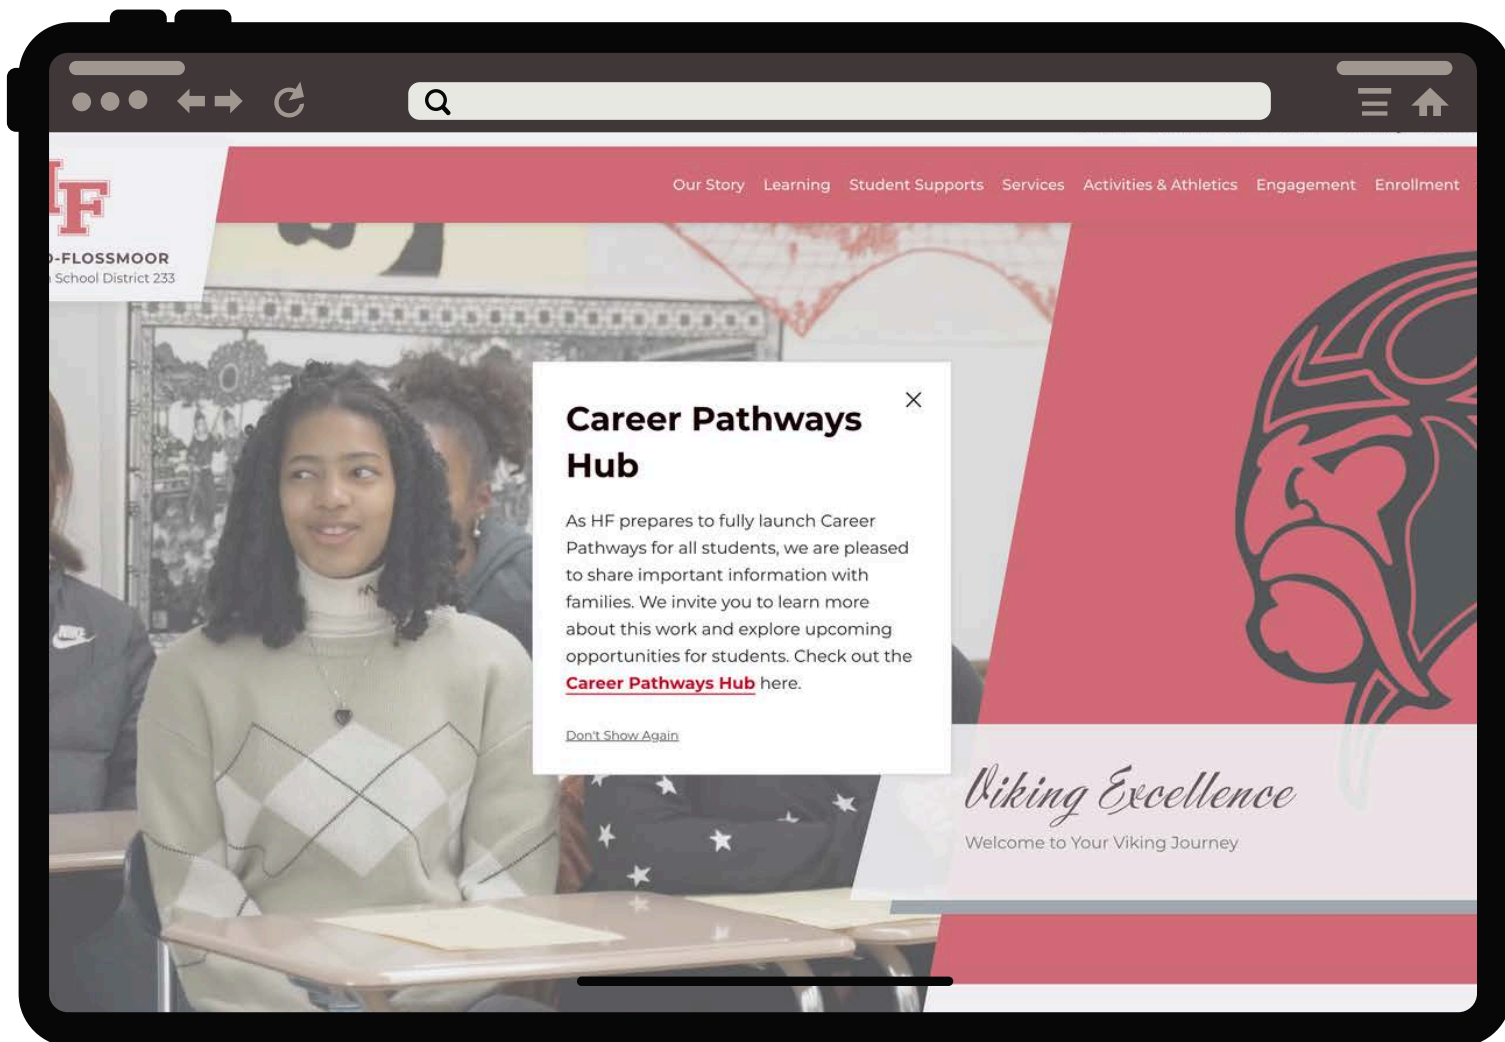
HF

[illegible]-FLOSSMOOR
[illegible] School District 233

Our Story Learning Student Supports Services Activities & Athletics Engagement Enrollment

Career Pathways Hub

×

As HF prepares to fully launch Career Pathways for all students, we are pleased to share important information with families. We invite you to learn more about this work and explore upcoming opportunities for students. Check out the Career Pathways Hub here.

Don't Show Again

Viking Excellence

Welcome to Your Viking Journey